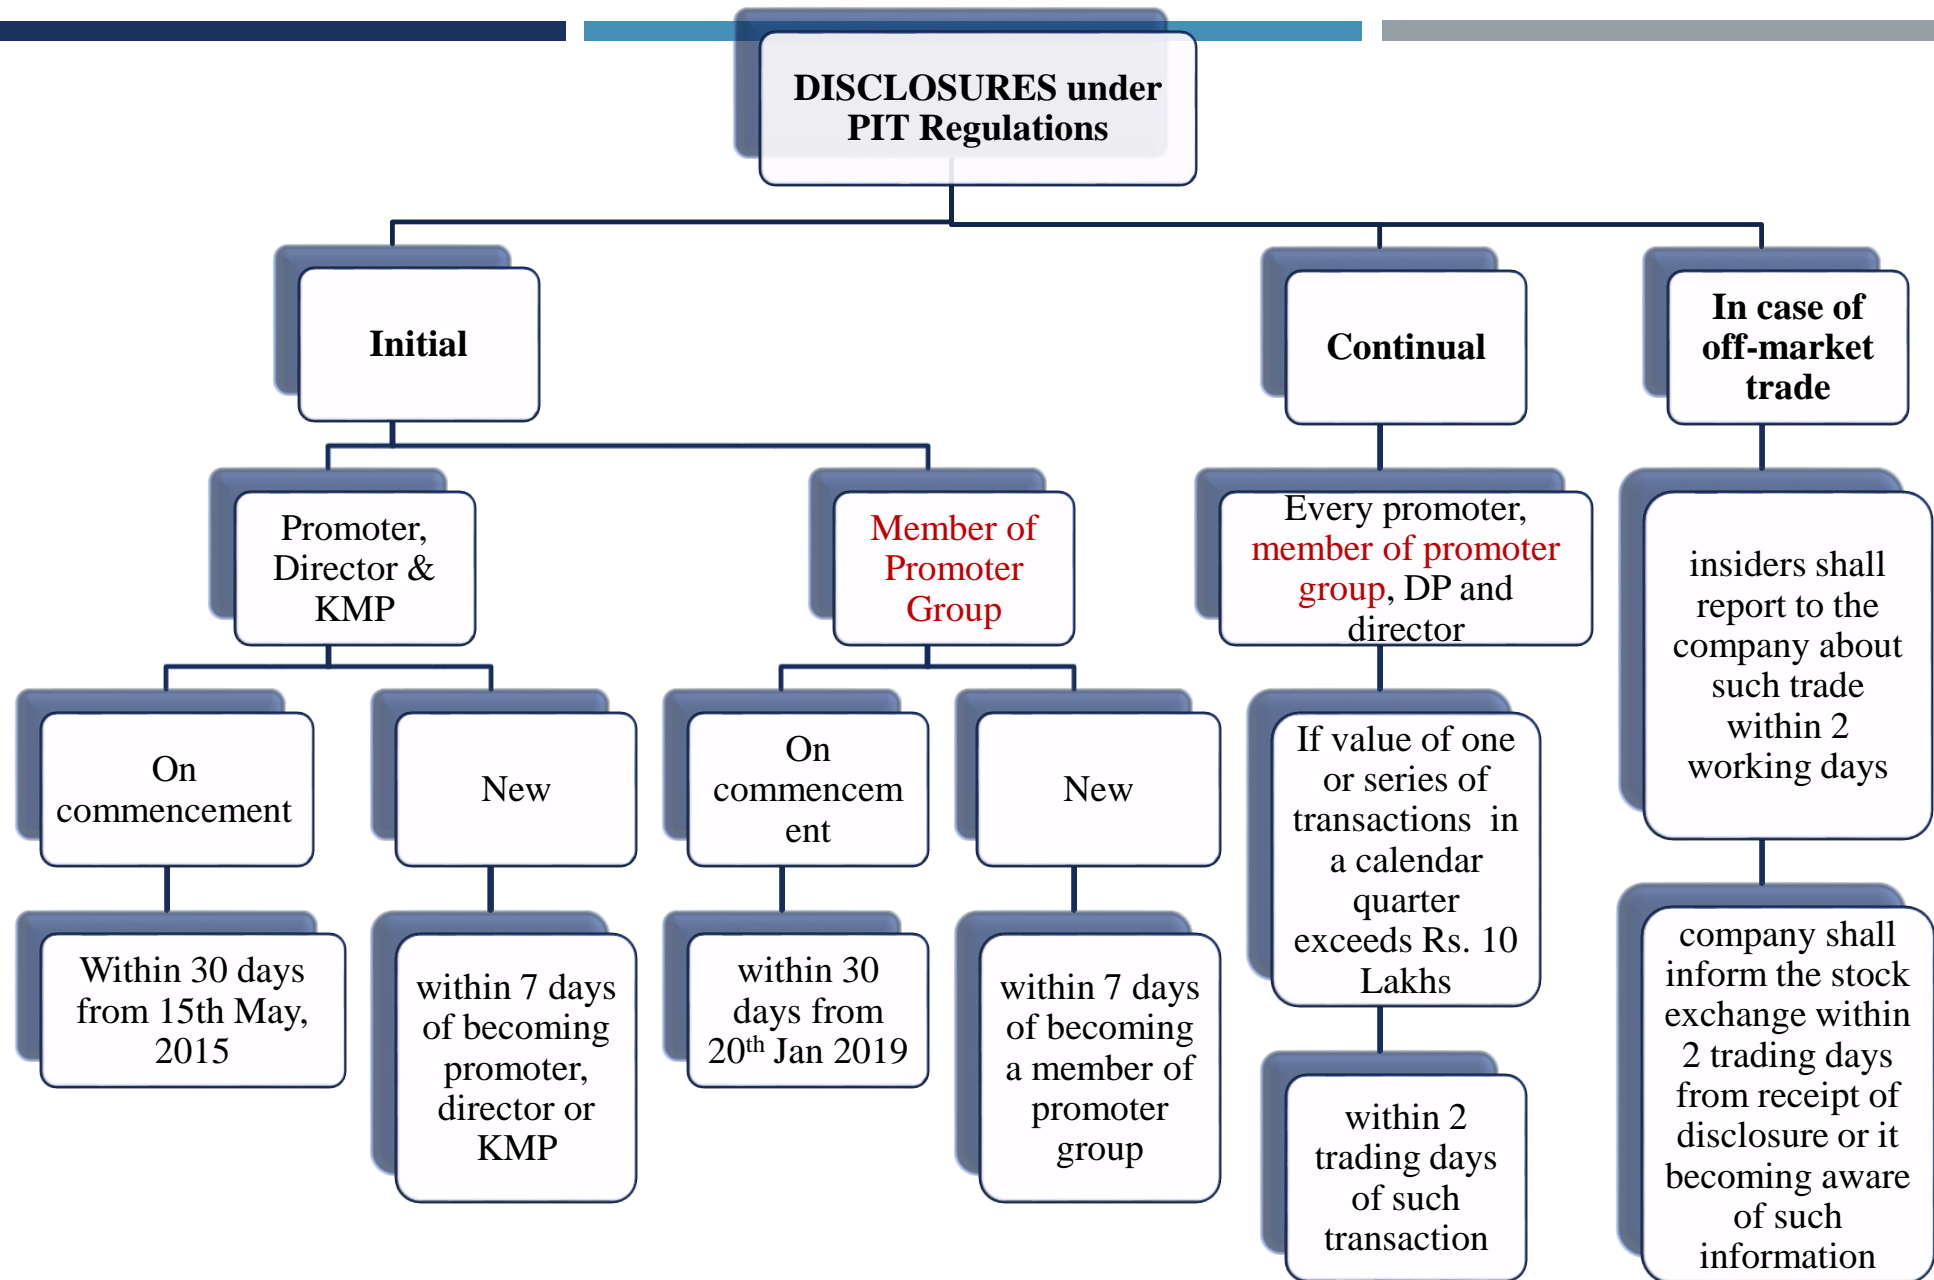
DISCLOSURES under PIT Regulations

Initial

Promoter, Director & KMP

On commencement

Within 30 days from 15th May, 2015

New

within 7 days of becoming promoter, director or KMP

Member of Promoter Group

On commencement

within 30 days from 20$^{th}$ Jan 2019

New

within 7 days of becoming a member of promoter group

Continual

Every promoter, member of promoter group, DP and director

If value of one or series of transactions in a calendar quarter exceeds Rs. 10 Lakhs

within 2 trading days of such transaction

In case of off-market trade

insiders shall report to the company about such trade within 2 working days

company shall inform the stock exchange within 2 trading days from receipt of disclosure or it becoming aware of such information